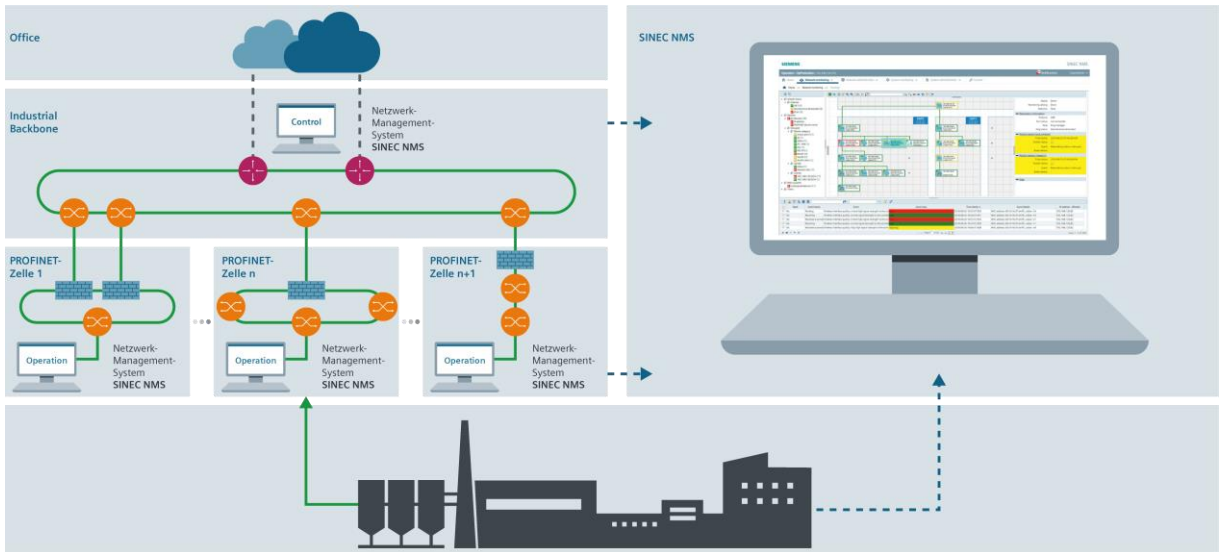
Office

Industrial Backbone

Control

Netzwerk-Management-System
SINEC NMS

PROFINET-Zelle 1

Operation

Netzwerk-Management-System
SINEC NMS

PROFINET-Zelle n

Operation

Netzwerk-Management-System
SINEC NMS

PROFINET-Zelle n+1

Operation

Netzwerk-Management-System
SINEC NMS

SINEC NMS

SIEMENS